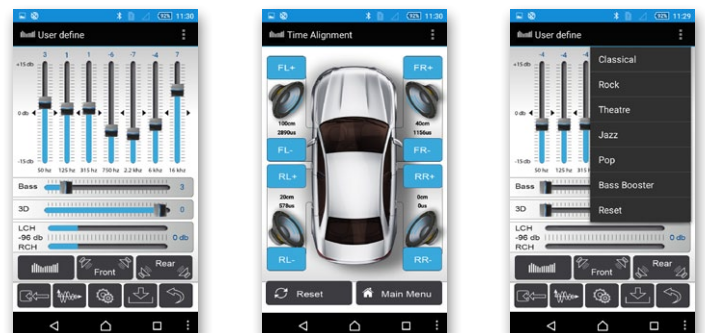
52% 11:30
User define
3 1 1 -6 -7 -4 7
+15 db
0 db
-15 db
50 hz 125 hz 315 hz 750 hz 2.2 khz 6 khz 16 khz
Bass 3
3D 0
LCH
-96 db 0 db
RCH
Front
Rear

52% 11:30
Time Alignment
FL+
FR+
100cm
2890us
40cm
1156us
FL-
FR-
RL+
RR+
20cm
578us
0cm
0us
RL-
RR-
Reset
Main Menu

52% 11:29
User define
-4 -4
+15 db
0 db
-15 db
50 hz 125 hz 315 hz
Bass
3D
LCH
-96 db 0 db
RCH
Front
Rear
Classical
Rock
Theatre
Jazz
Pop
Bass Booster
Reset